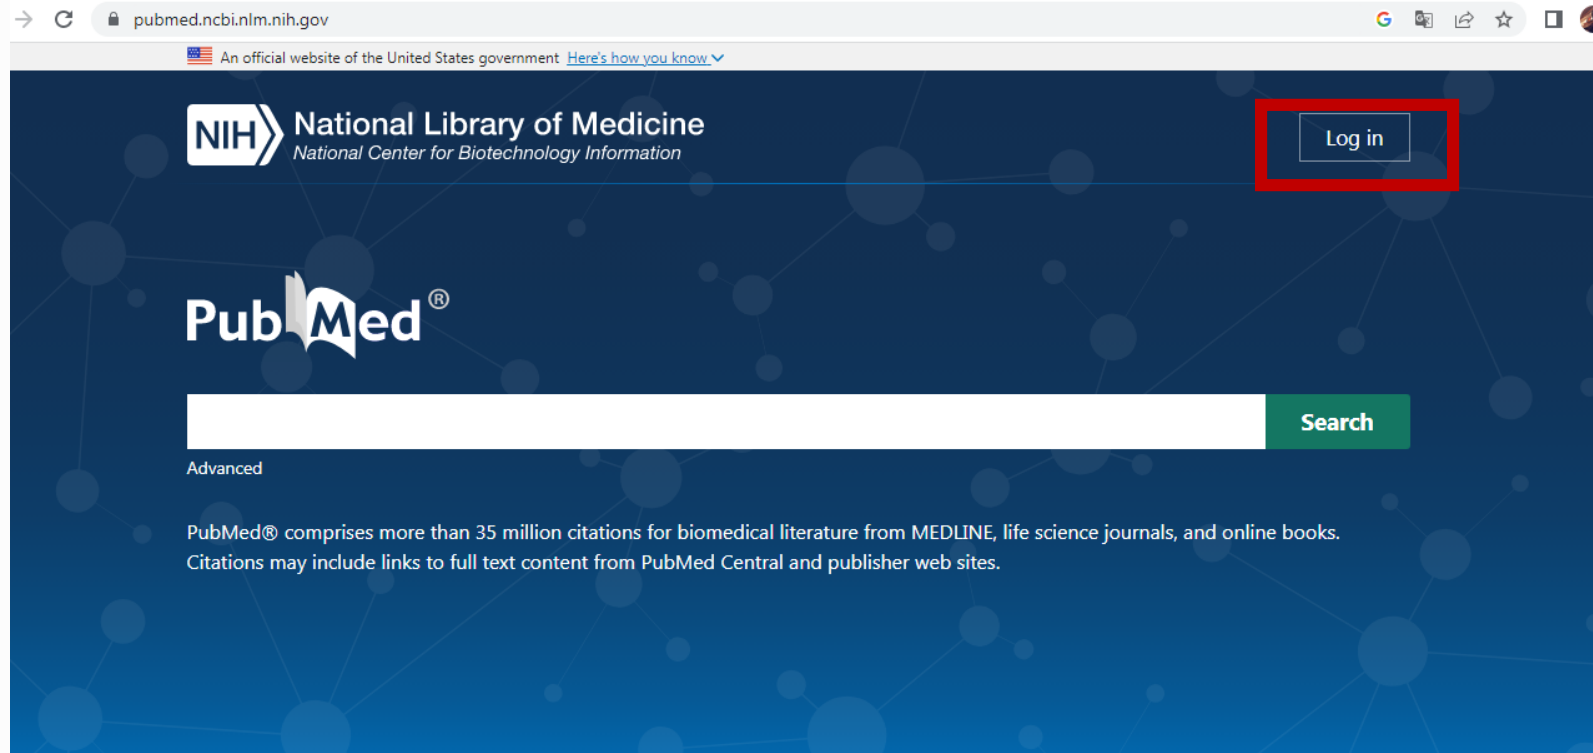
pubmed.ncbi.nlm.nih.gov

An official website of the United States government Here's how you know

NIH National Library of Medicine
National Center for Biotechnology Information

Log in

PubMed®

Search

Advanced

PubMed® comprises more than 35 million citations for biomedical literature from MEDLINE, life science journals, and online books. Citations may include links to full text content from PubMed Central and publisher web sites.